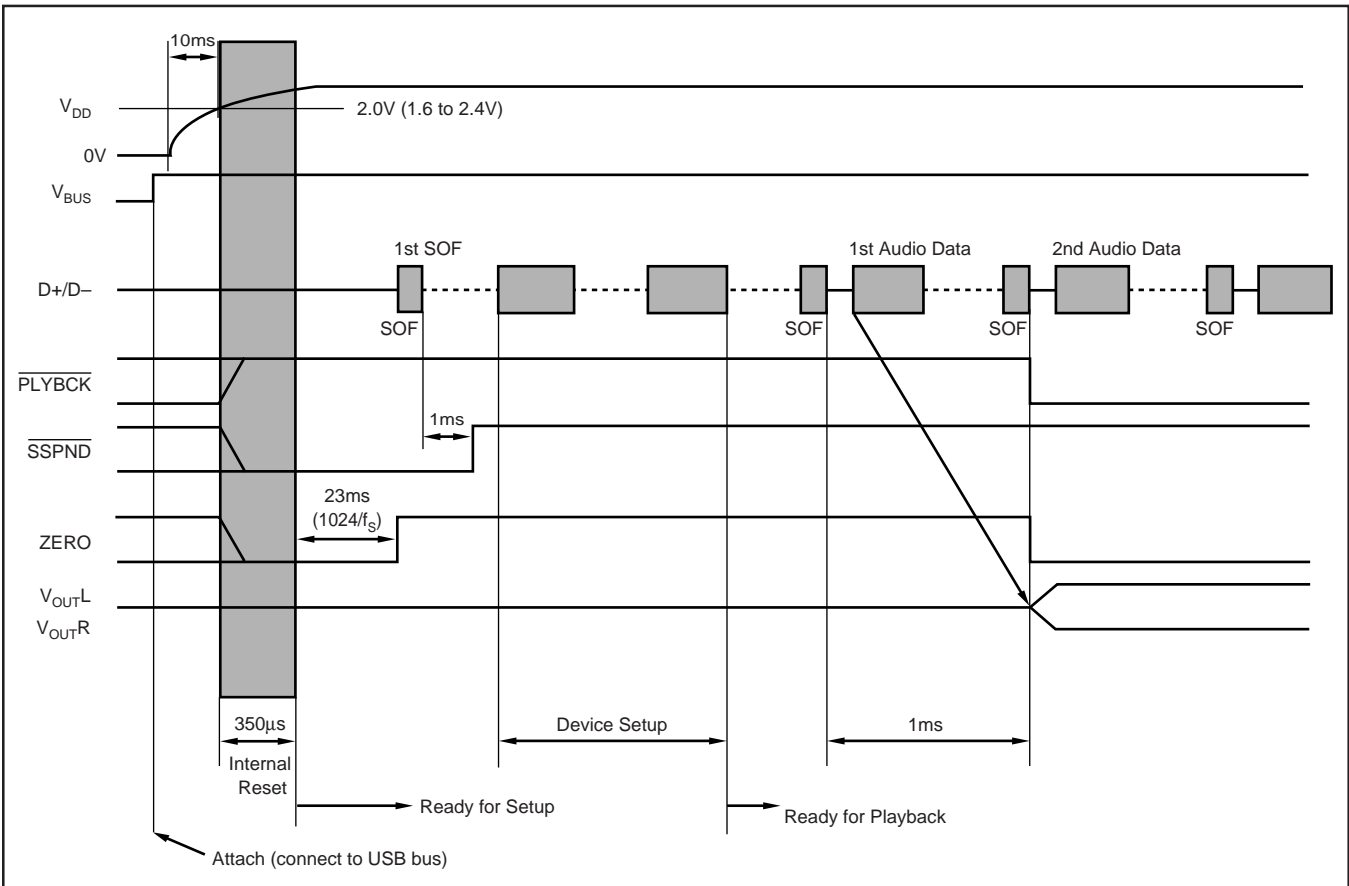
10ms

$V_{DD}$

2.0V (1.6 to 2.4V)

0V

$V_{BUS}$

1st SOF

1st Audio Data

2nd Audio Data

D+/D−

SOF

SOF

SOF

SOF

$\overline{PLYBCK}$

1ms

$\overline{SSPND}$

23ms

($1024/f_S$)

ZERO

$V_{OUT}L$

$V_{OUT}R$

350μs

Device Setup

1ms

Internal Reset

Ready for Setup

Ready for Playback

Attach (connect to USB bus)